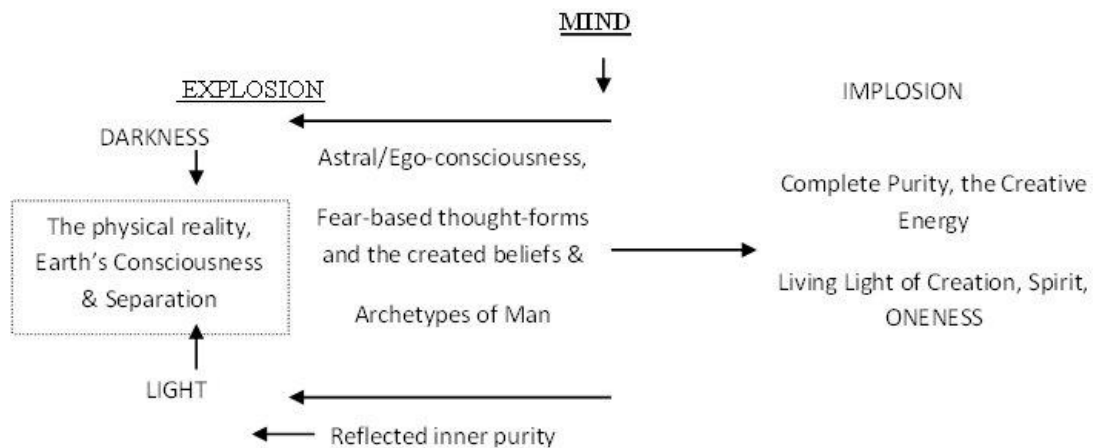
MIND

EXPLOSION

IMPLOSION

DARKNESS

Astral/Ego-consciousness,

Fear-based thought-forms and the created beliefs & Archetypes of Man

The physical reality, Earth's Consciousness & Separation

Complete Purity, the Creative Energy

Living Light of Creation, Spirit, ONENESS

LIGHT

Reflected inner purity